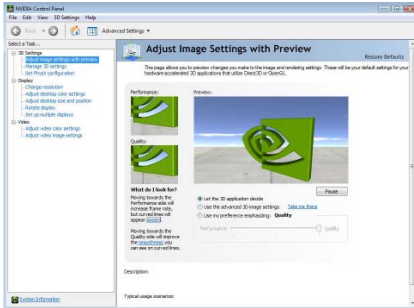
NVIDIA Control Panel

File Edit View 3D Settings Help

Back Advanced Settings

Select a Task...

3D Settings
Adjust image settings with preview
Manage 3D settings
Set PhysX configuration
Display
Change resolution
Adjust desktop color settings
Adjust desktop size and position
Rotate display
Set up multiple displays
Video
Adjust video color settings
Adjust video image settings

Adjust Image Settings with Preview

Restore Defaults

This page allows you to preview changes you make to the image and rendering settings. These will be your default settings for your hardware-accelerated 3D applications that utilize Direct3D or OpenGL.

Performance:

Quality:

Preview:

What do I look for?

Moving towards the Performance side will increase frame rate, but curved lines will appear jagged.

Moving towards the Quality side will improve the smoothness you can see on curved lines.

Pause

Let the 3D application decide

Use the advanced 3D image settings Take me there

Use my preference emphasizing: Quality

Performance Quality

Description:

Typical usage scenarios:

System Information